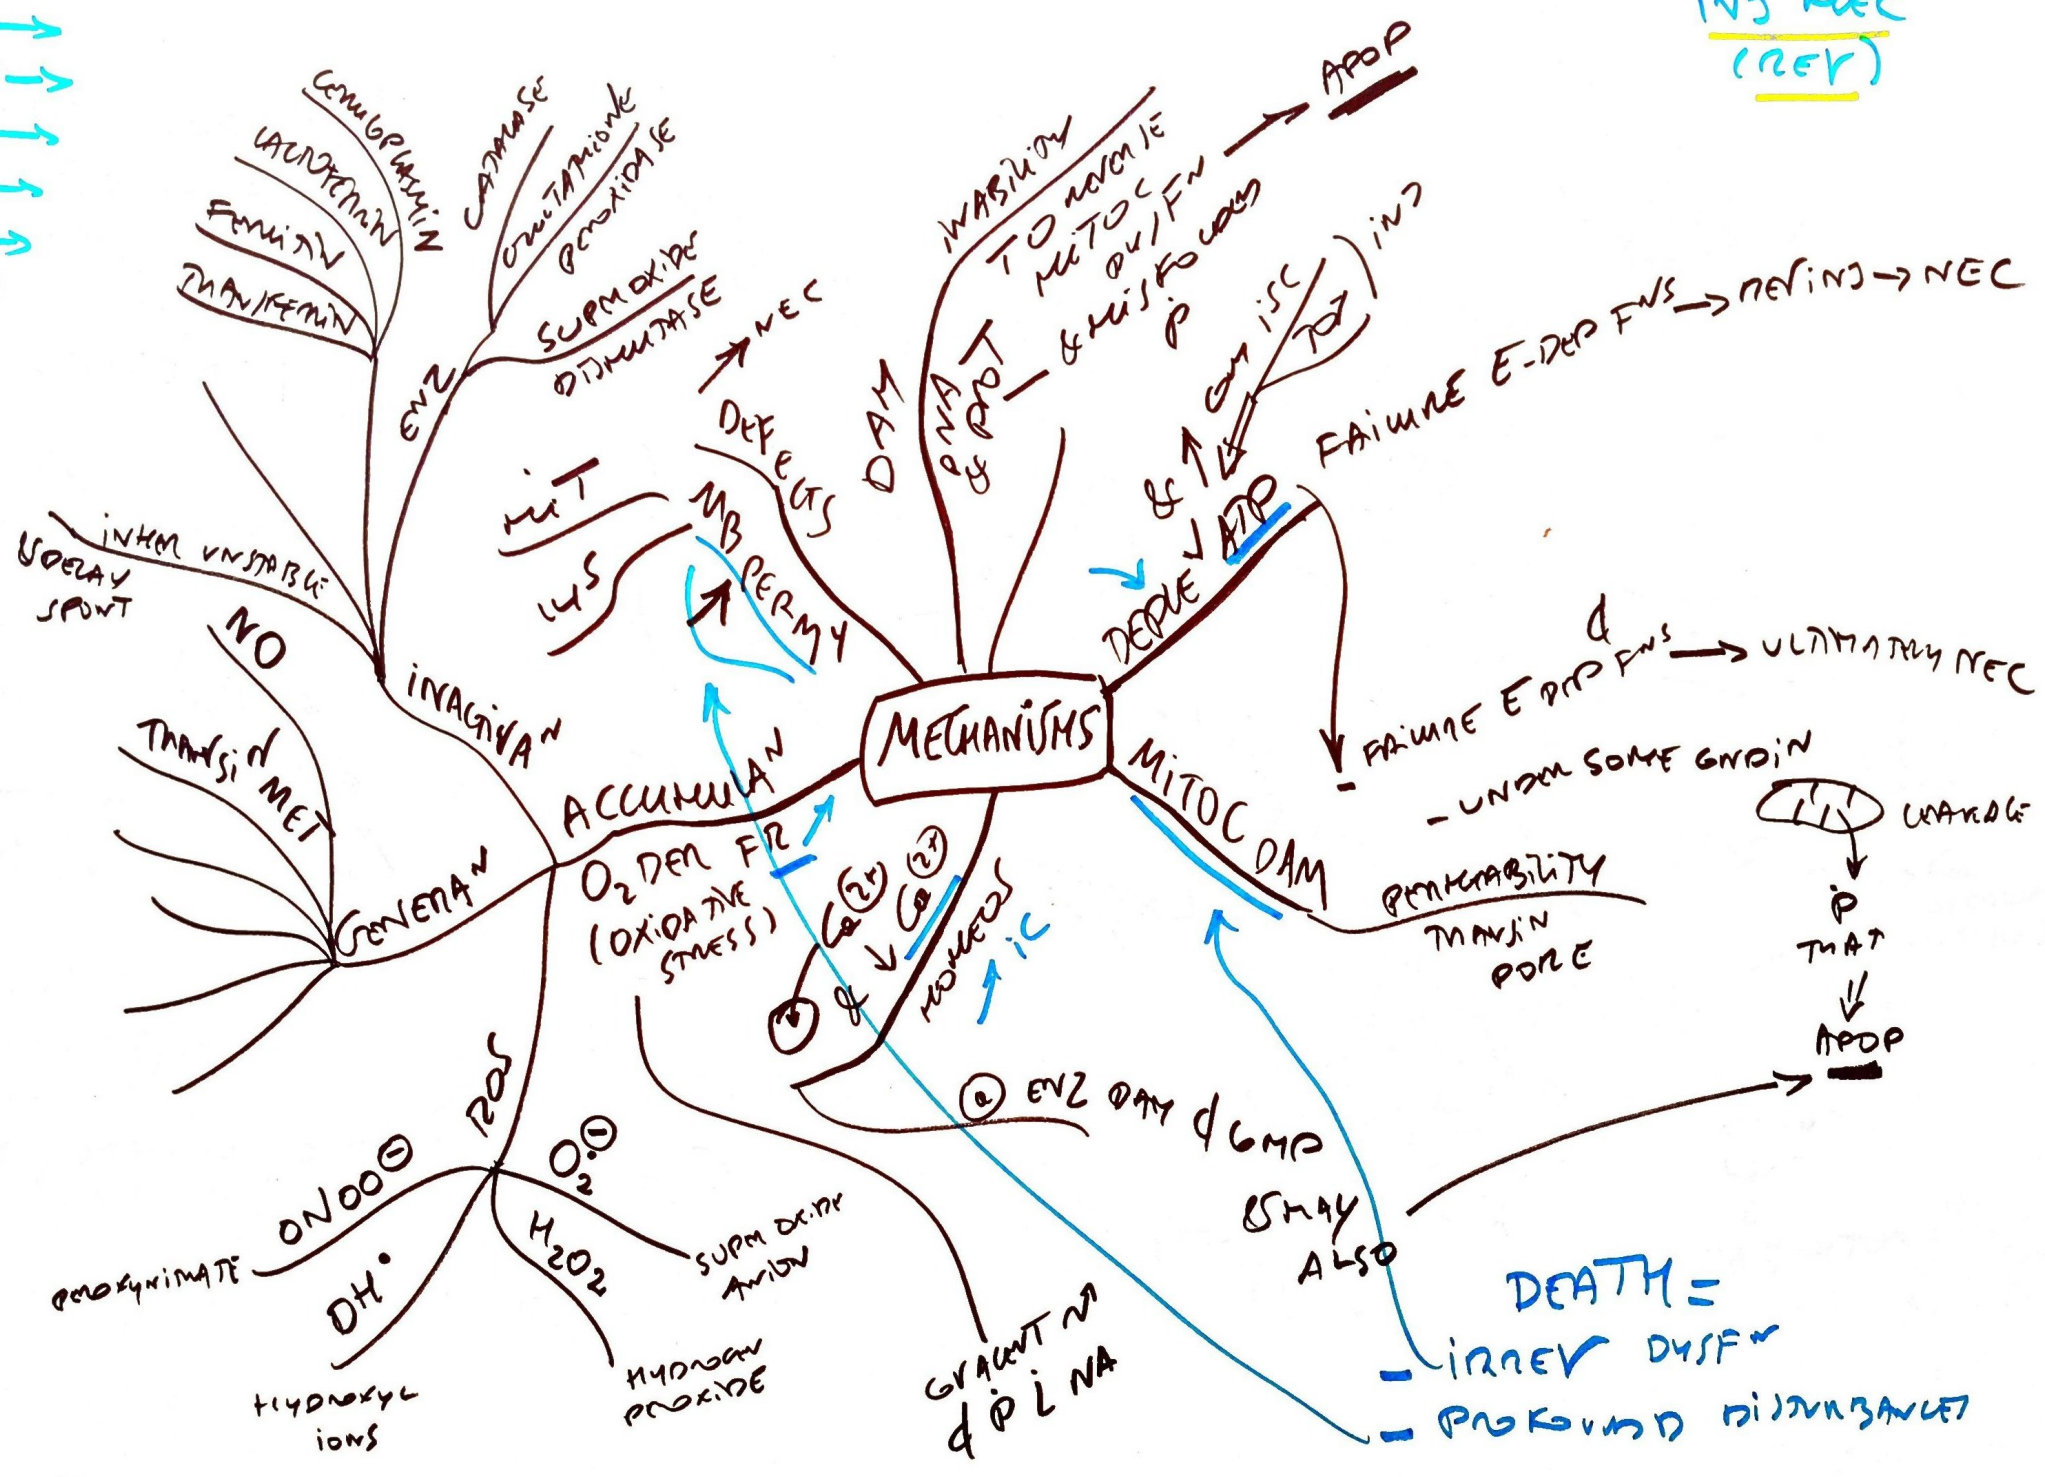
INJ NEC
(REV)

MECHANISMS

DEPLE ↓ ATP
& ↑ ANY ISC
TOX
IND
FAILURE E-DEP FNS → REV INJ → NEC
- FAILURE E DEP FNS → ULTIMATELY NEC
- UNDER SOME CNDIN
CHANGE
P
THAT
APOP

MITOC DAM
PERMEABILITY TRANSIN PORE

DNA & PROT DAM
INABILITY TO REVERSE
MITOC DYSFN → APOP
& MISFOLDING
P

DEFECTS
MB PERMY
MIT
LYS
→ NEC

ACCUMULAN O2 DER FR
(OXIDATIVE STRESS)

Ca2+ HOMEOS
↓ Ca2+ & ↑ IC
① ENZ DAM & CMP
& MAY ALSO

GRADIENT NA & P I NA

GENERAN
TRANSIN MET
NO
INACTIVAN
INHR UNSTABLE
UDECAY SPONT
ENZ
CERULOPLASMIN
LACTOFERRIN
FERRITIN
TRANSFERRIN
CATALASE
GLUTATHIONE PEROXIDASE
SUPEROXIDE DISMUTASE

ROS
ONOO⊖ PEROXYNITRATE
OH• HYDROXYL IONS
H2O2 HYDROGEN PEROXIDE
O2⊖ SUPEROXIDE ANION

DEATH =
- IRREV DYSFN
- PROFOUND DISTURBANCES